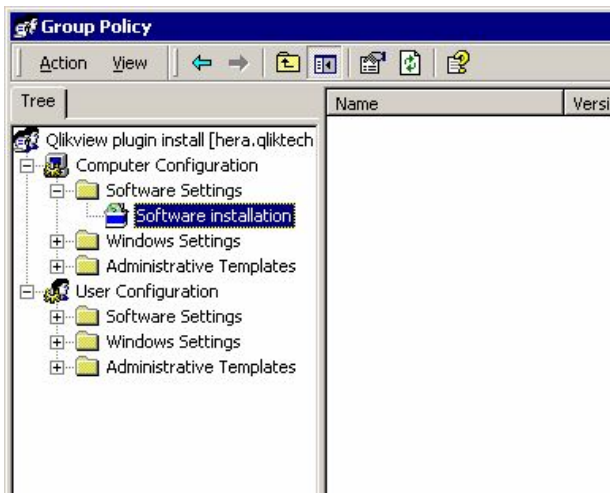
Group Policy

Action View

Tree

Name

Versi

Qlikview plugin install [hera.qliktech

Computer Configuration

Software Settings

Software installation

Windows Settings

Administrative Templates

User Configuration

Software Settings

Windows Settings

Administrative Templates